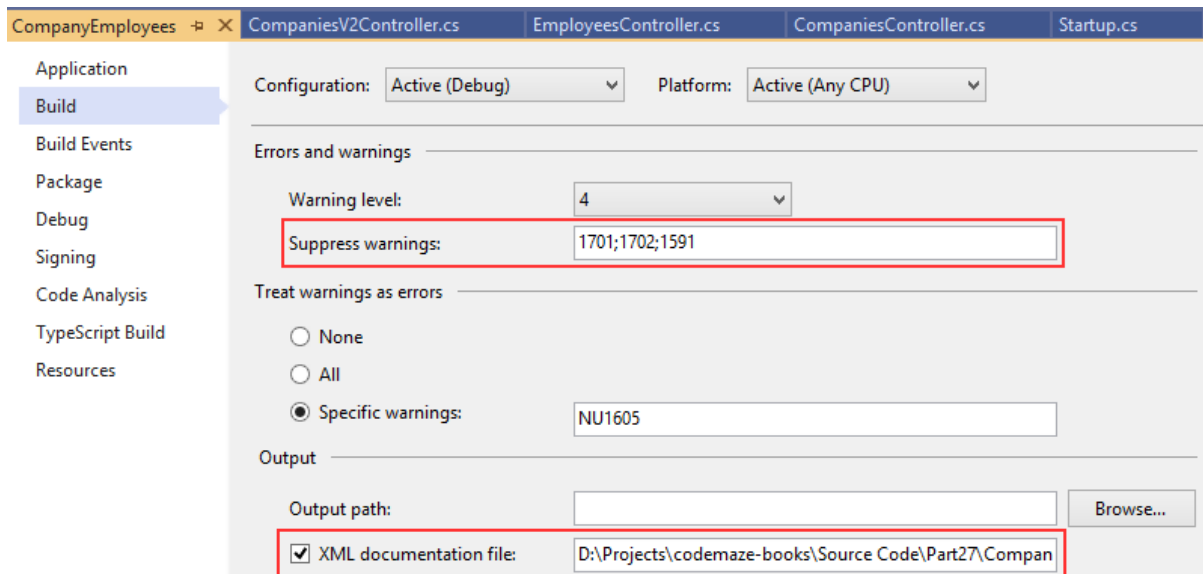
CompanyEmployees ⊕ ✕ CompaniesV2Controller.cs EmployeesController.cs CompaniesController.cs Startup.cs

Application
Build
Build Events
Package
Debug
Signing
Code Analysis
TypeScript Build
Resources

Configuration: Active (Debug)
Platform: Active (Any CPU)

Errors and warnings

Warning level: 4

Suppress warnings: 1701;1702;1591

Treat warnings as errors

None

All

Specific warnings: NU1605

Output

Output path:

Browse...

XML documentation file: D:\Projects\codemaze-books\Source Code\Part27\Compan